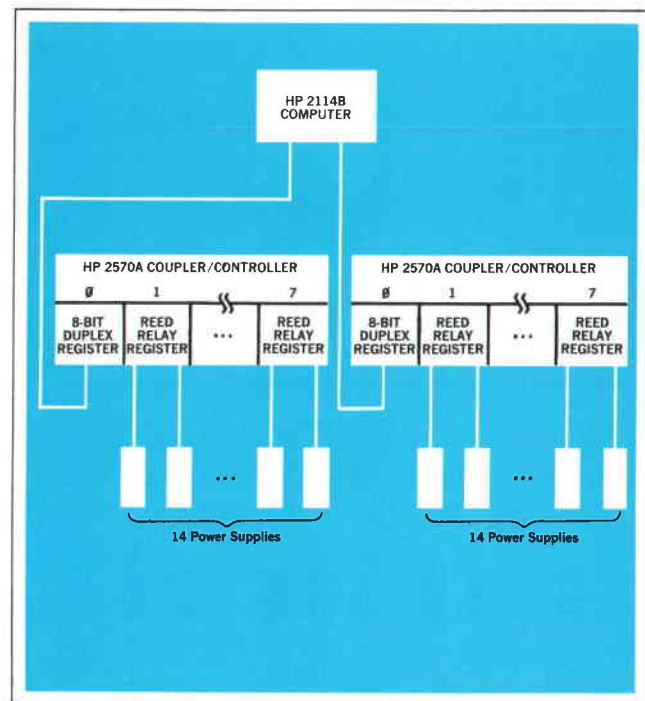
HP 2114B COMPUTER

HP 2570A COUPLER/CONTROLLER

ø

1

7

8-BIT DUPLEX REGISTER

REED RELAY REGISTER

...

REED RELAY REGISTER

...

14 Power Supplies

HP 2570A COUPLER/CONTROLLER

ø

1

7

8-BIT DUPLEX REGISTER

REED RELAY REGISTER

...

REED RELAY REGISTER

...

14 Power Supplies